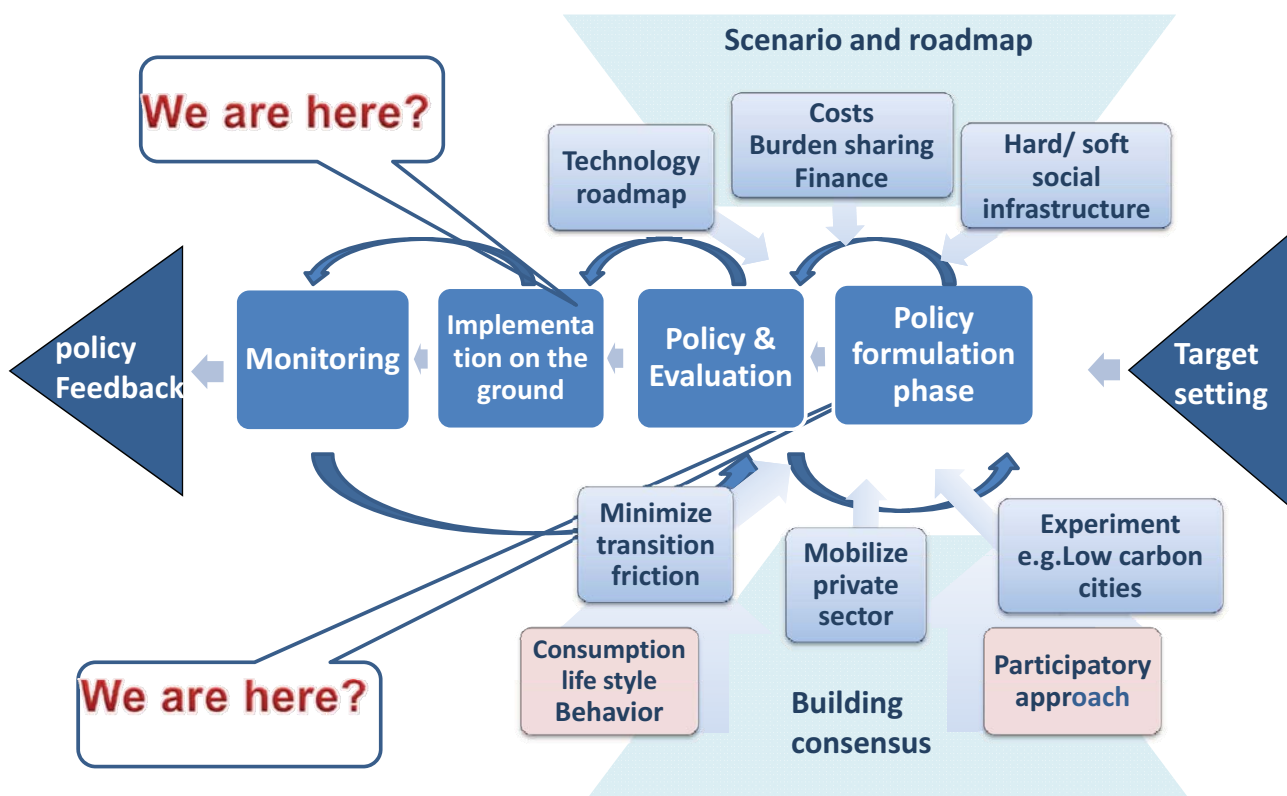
Scenario and roadmap

We are here?

Technology roadmap

Costs
Burden sharing
Finance

Hard/ soft social infrastructure

policy Feedback

Monitoring

Implementation on the ground

Policy & Evaluation

Policy formulation phase

Target setting

Minimize transition friction

Mobilize private sector

Experiment e.g.Low carbon cities

Consumption life style Behavior

Participatory approach

We are here?

Building consensus